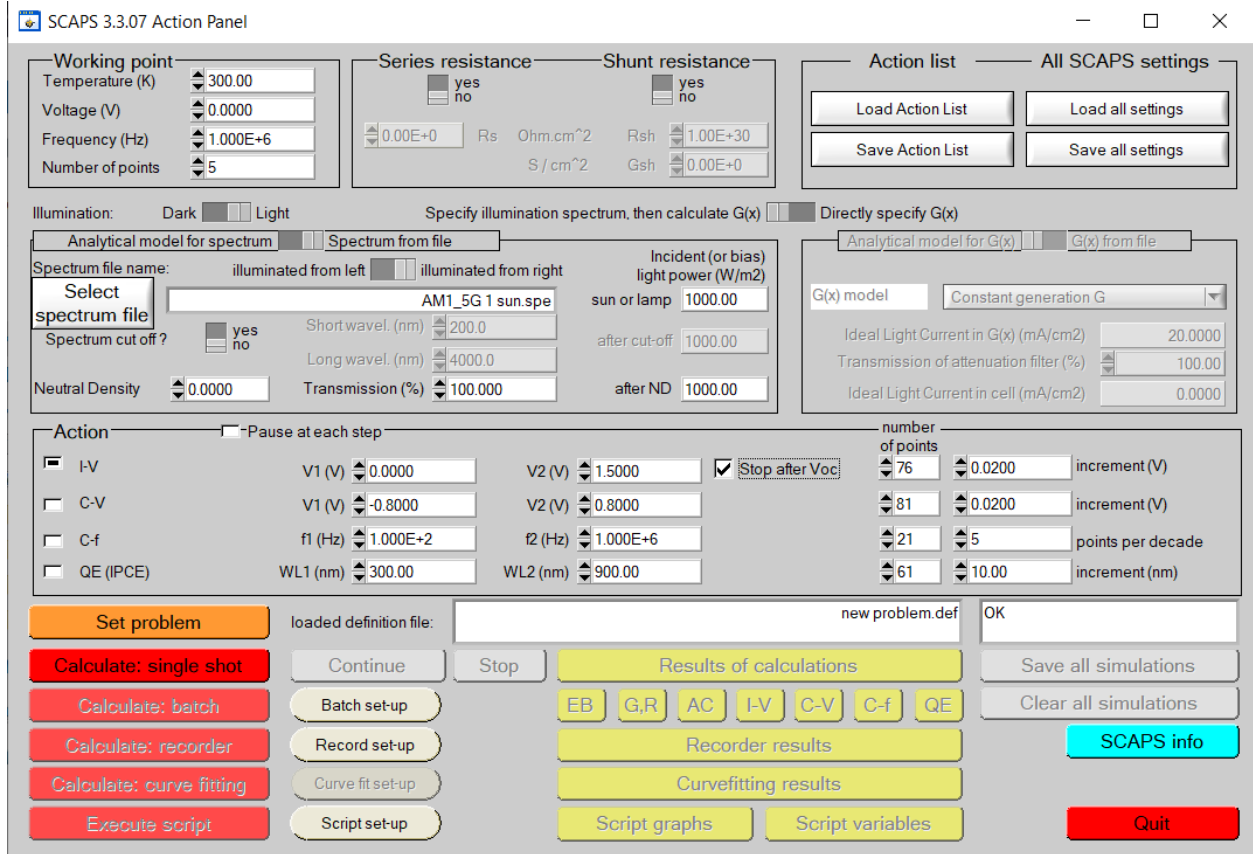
SCAPS 3.3.07 Action Panel

Working point
Temperature (K) 300.00
Voltage (V) 0.0000
Frequency (Hz) 1.000E+6
Number of points 5

Series resistance
yes
no
0.00E+0 Rs Ohm.cm^2
S / cm^2

Shunt resistance
yes
no
Rsh 1.00E+30
Gsh 0.00E+0

Action list
Load Action List
Save Action List

All SCAPS settings
Load all settings
Save all settings

Illumination: Dark Light
Specify illumination spectrum, then calculate G(x) Directly specify G(x)

Analytical model for spectrum Spectrum from file
Spectrum file name: illuminated from left illuminated from right
Incident (or bias) light power (W/m2)
Select spectrum file
AM1_5G 1 sun.spe
sun or lamp 1000.00
Spectrum cut off ? yes no
Short wavel. (nm) 200.0
Long wavel. (nm) 4000.0
after cut-off 1000.00
Neutral Density 0.0000
Transmission (%) 100.000
after ND 1000.00

Analytical model for G(x) G(x) from file
G(x) model Constant generation G
Ideal Light Current in G(x) (mA/cm2) 20.0000
Transmission of attenuation filter (%) 100.00
Ideal Light Current in cell (mA/cm2) 0.0000

Action
Pause at each step
number of points
I-V V1 (V) 0.0000 V2 (V) 1.5000 Stop after Voc 76 0.0200 increment (V)
C-V V1 (V) -0.8000 V2 (V) 0.8000 81 0.0200 increment (V)
C-f f1 (Hz) 1.000E+2 f2 (Hz) 1.000E+6 21 5 points per decade
QE (IPCE) WL1 (nm) 300.00 WL2 (nm) 900.00 61 10.00 increment (nm)

Set problem
loaded definition file:
new problem.def
OK
Calculate: single shot
Continue
Stop
Results of calculations
Save all simulations
Calculate: batch
Batch set-up
EB G,R AC I-V C-V C-f QE
Clear all simulations
Calculate: recorder
Record set-up
Recorder results
SCAPS info
Calculate: curve fitting
Curve fit set-up
Curvefitting results
Execute script
Script set-up
Script graphs
Script variables
Quit